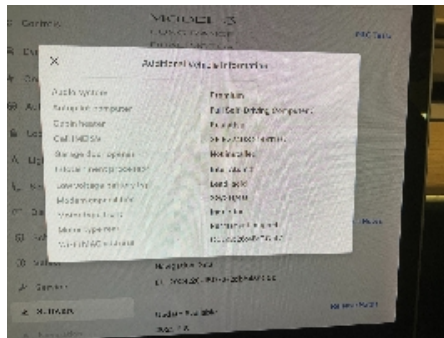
Controls

VEHICLE

Additional Vehicle Information

| | |
|---|---|
| Audio system | Premium |
| Autopilot computer | Full Self-Driving computer |
| Cabin heater | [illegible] |
| Cell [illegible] | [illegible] |
| Storage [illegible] | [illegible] |
| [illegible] | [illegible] |
| Low voltage battery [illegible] | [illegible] |
| Modem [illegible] | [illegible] |
| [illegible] | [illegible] |
| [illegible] | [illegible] |
| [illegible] | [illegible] |

Navigation Data

Software